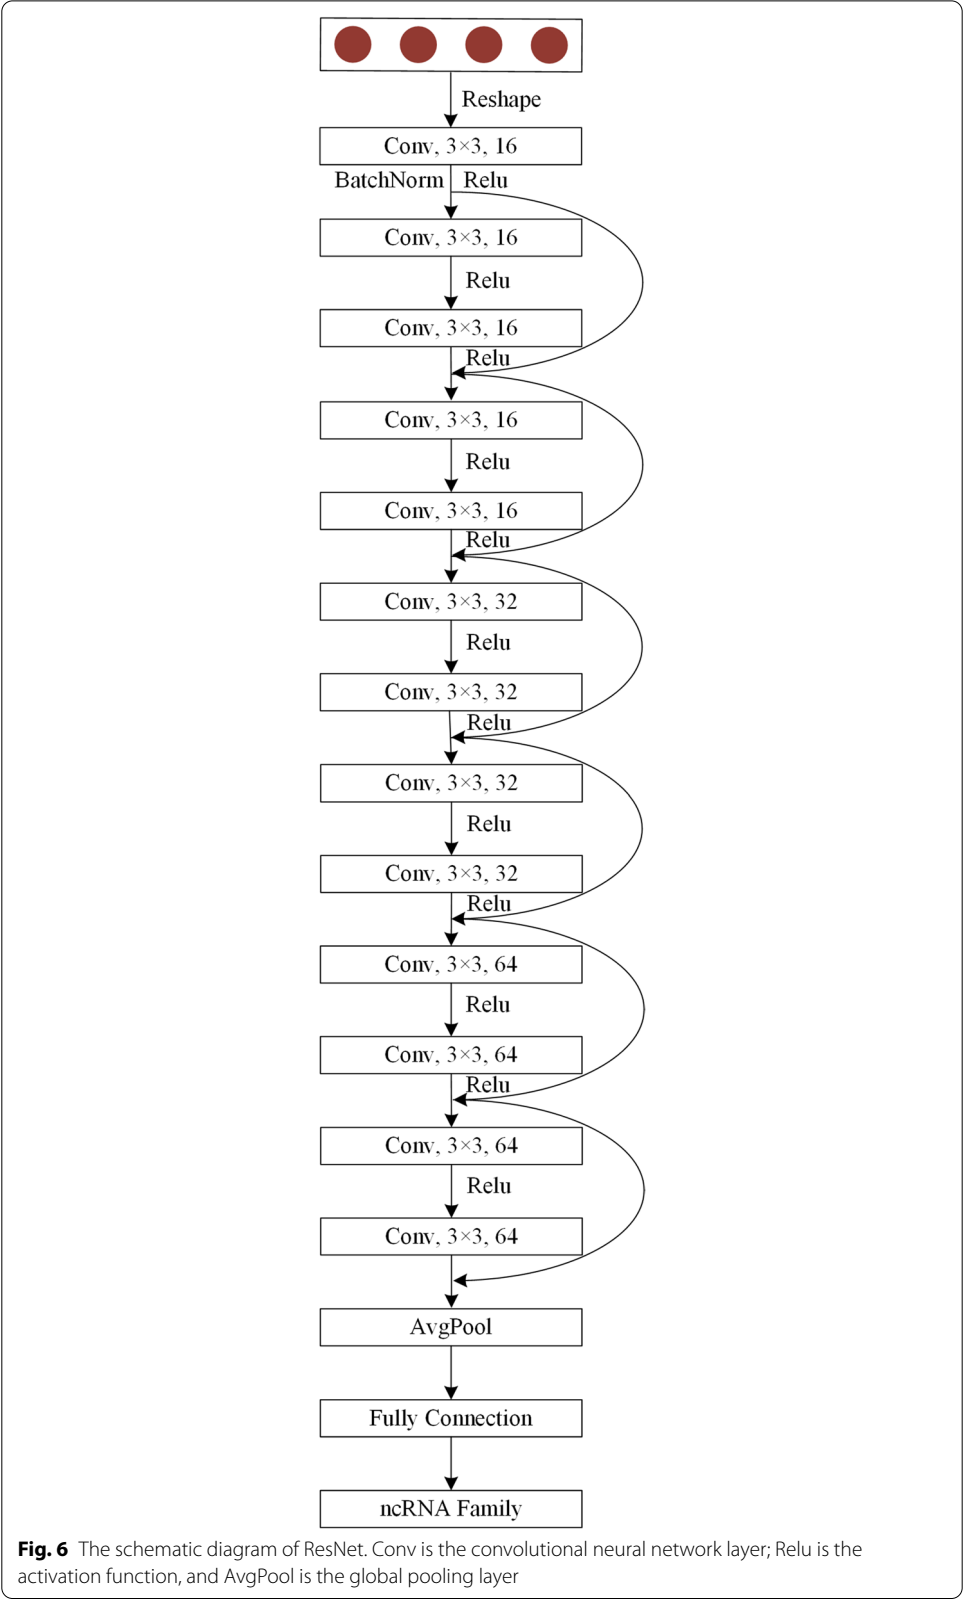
Reshape

Conv, 3×3, 16

BatchNorm Relu

Conv, 3×3, 16

Relu

Conv, 3×3, 16

Relu

Conv, 3×3, 16

Relu

Conv, 3×3, 16

Relu

Conv, 3×3, 32

Relu

Conv, 3×3, 32

Relu

Conv, 3×3, 32

Relu

Conv, 3×3, 32

Relu

Conv, 3×3, 64

Relu

Conv, 3×3, 64

Relu

Conv, 3×3, 64

Relu

Conv, 3×3, 64

AvgPool

Fully Connection

ncRNA Family

**Fig. 6** The schematic diagram of ResNet. Conv is the convolutional neural network layer; Relu is the activation function, and AvgPool is the global pooling layer